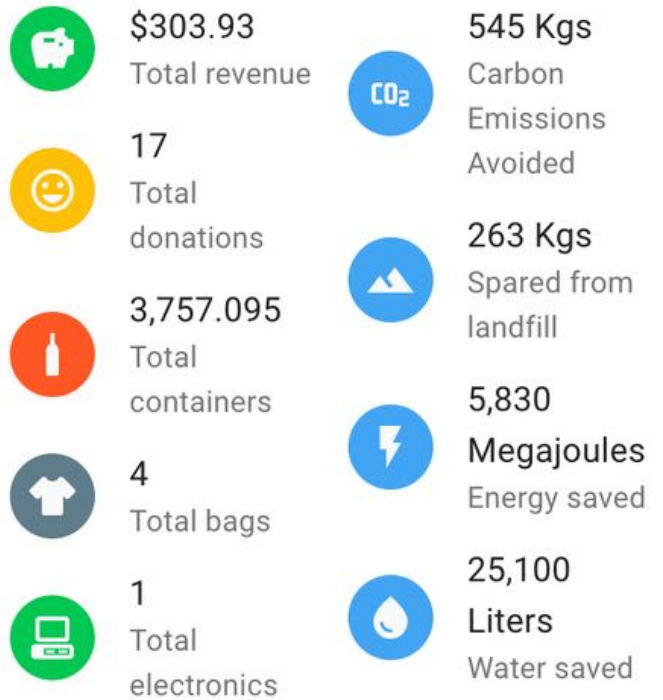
\$303.93
Total revenue

17
Total donations

3,757.095
Total containers

4
Total bags

1
Total electronics

$CO_2$

545 Kgs
Carbon Emissions Avoided

263 Kgs
Spared from landfill

5,830
Megajoules
Energy saved

25,100
Liters
Water saved